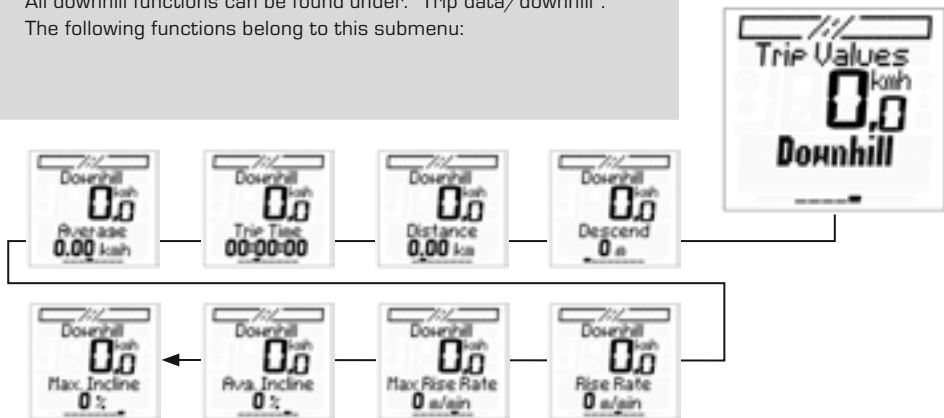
All downhill functions can be found under: "Trip data/ downhill".
The following functions belong to this submenu:

Trip Values
0,0 kmh
Downhill

Downhill
0,0 kmh
Average
0.00 kmh

Downhill
0,0 kmh
Trip Time
00:00:00

Downhill
0,0 kmh
Distance
0,00 km

Downhill
0,0 kmh
Descend
0 m

Downhill
0,0 kmh
Max. Incline
0 %

Downhill
0,0 kmh
Avg. Incline
0 %

Downhill
0,0 kmh
Max Rise Rate
0 m/min

Downhill
0,0 kmh
Rise Rate
0 m/min